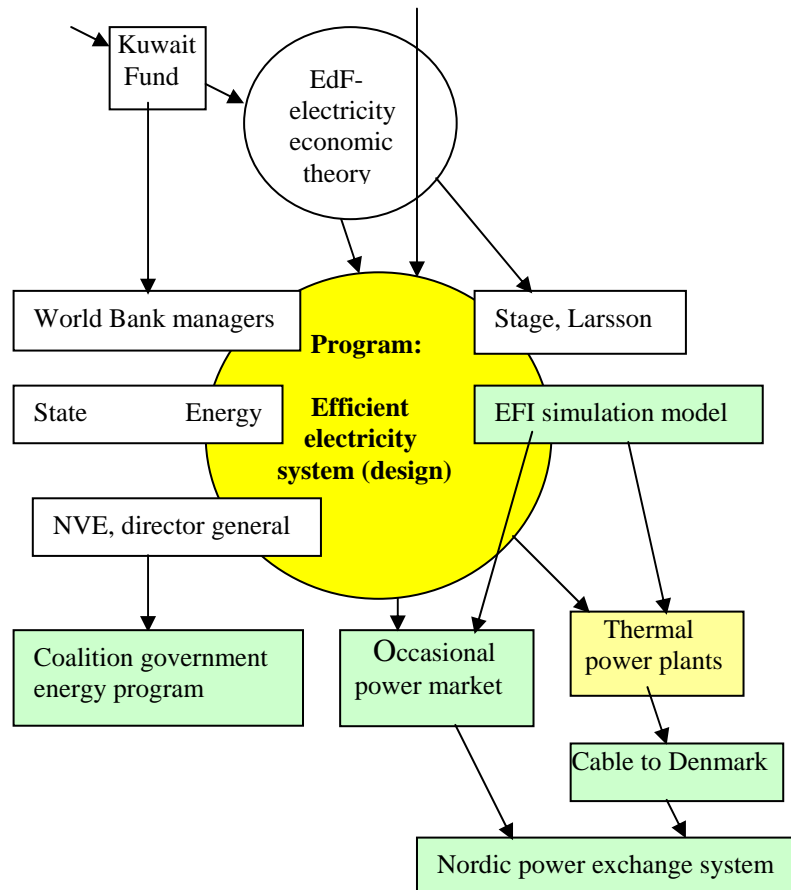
Kuwait Fund

EdF-electricity economic theory

World Bank managers

Stage, Larsson

Program:

Efficient electricity system (design)

State Energy

EFI simulation model

NVE, director general

Coalition government energy program

Occasional power market

Thermal power plants

Cable to Denmark

Nordic power exchange system